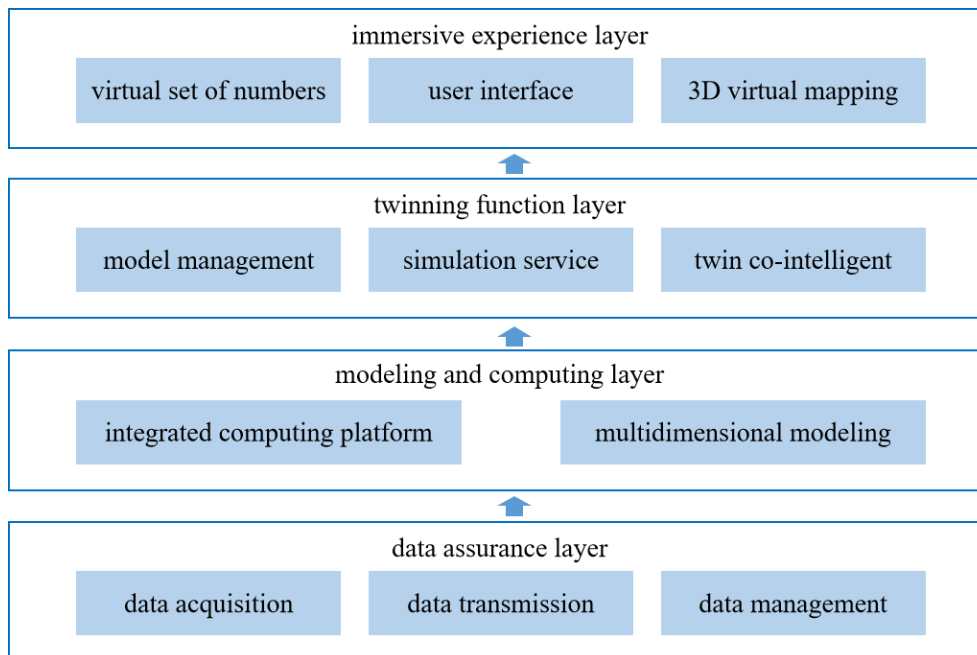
immersive experience layer

virtual set of numbers

user interface

3D virtual mapping

twinning function layer

model management

simulation service

twin co-intelligent

modeling and computing layer

integrated computing platform

multidimensional modeling

data assurance layer

data acquisition

data transmission

data management